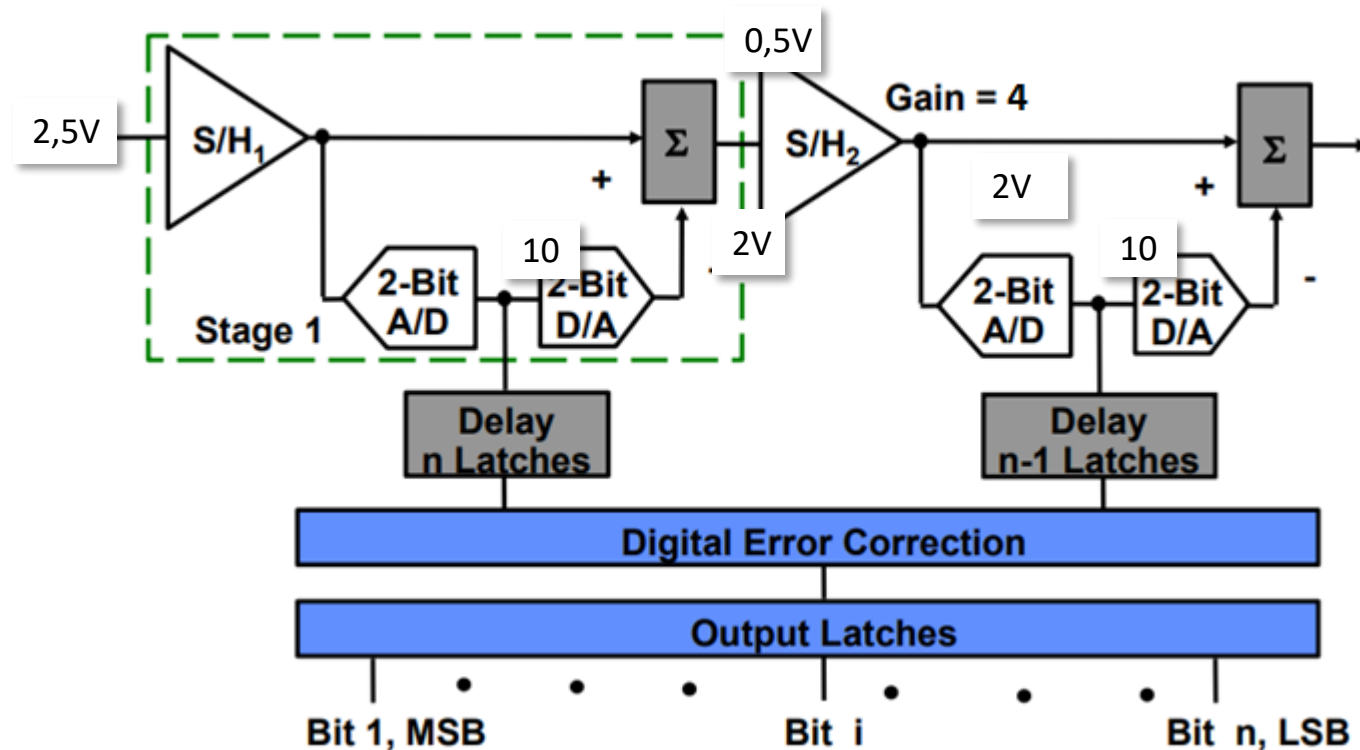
0,5V

Gain = 4

2,5V

$S/H_1$

$\Sigma$

$S/H_2$

$\Sigma$

+

2V

+

10

2V

10

2-Bit A/D

2-Bit D/A

2-Bit A/D

2-Bit D/A

-

Stage 1

Delay n Latches

Delay n-1 Latches

Digital Error Correction

Output Latches

Bit 1, MSB

Bit i

Bit n, LSB